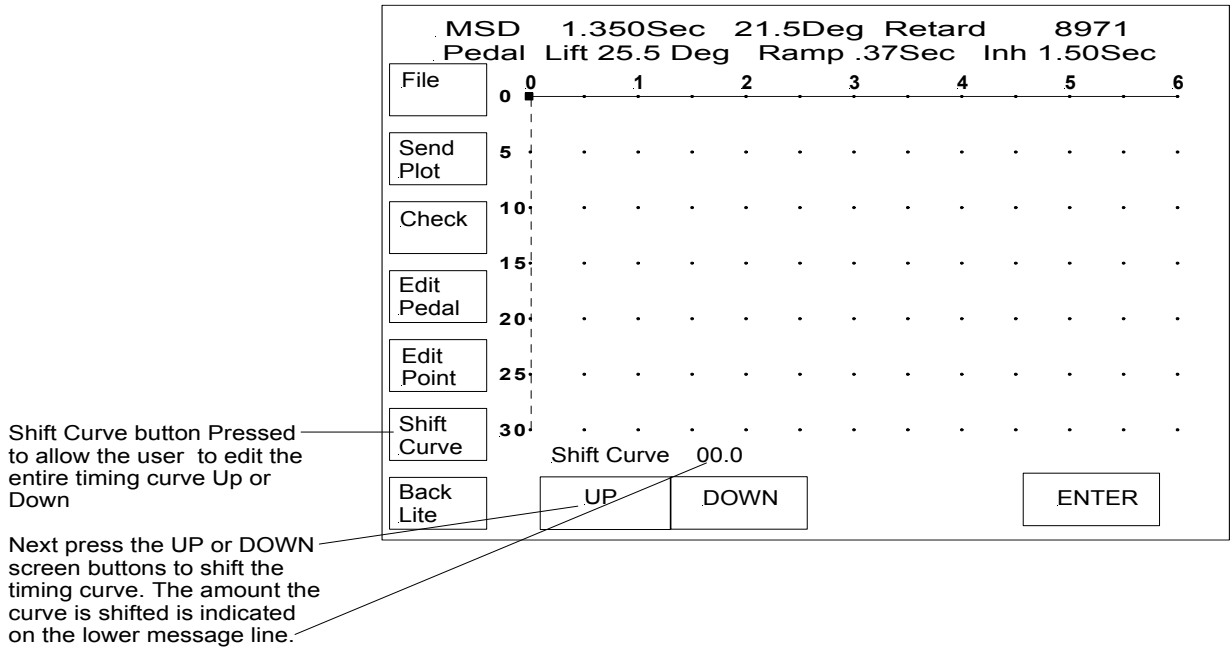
MSD 1.350Sec 21.5Deg Retard 8971
Pedal Lift 25.5 Deg Ramp .37Sec Inh 1.50Sec

File

Send Plot

Check

Edit Pedal

Edit Point

Shift Curve

Back Lite

0 1 2 3 4 5 6

0
5
10
15
20
25
30

Shift Curve 00.0

UP

DOWN

ENTER

Shift Curve button Pressed to allow the user to edit the entire timing curve Up or Down

Next press the UP or DOWN screen buttons to shift the timing curve. The amount the curve is shifted is indicated on the lower message line.